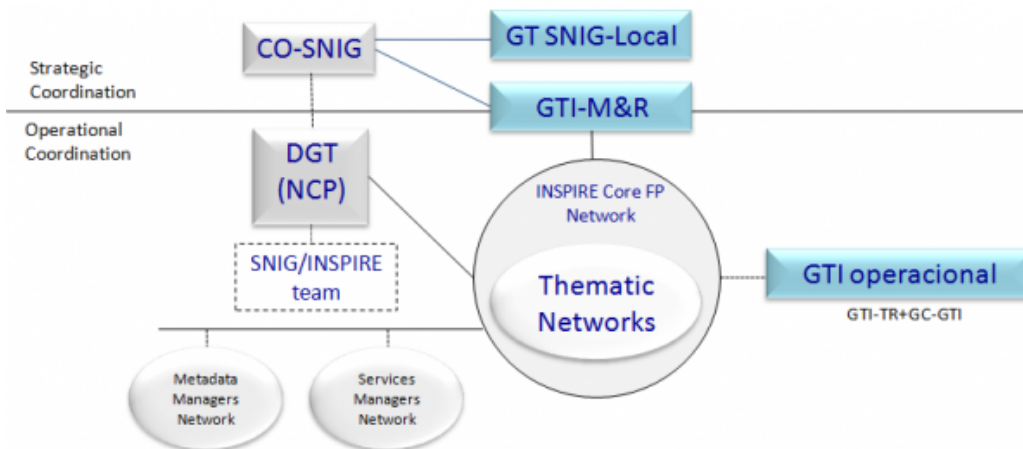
CO-SNIG

GT SNIG-Local

Strategic Coordination

GTI-M&R

Operational Coordination

DGT (NCP)

INSPIRE Core FP Network

SNIG/INSPIRE team

Thematic Networks

GTI operacional

GTI-TR+GC-GTI

Metadata Managers Network

Services Managers Network